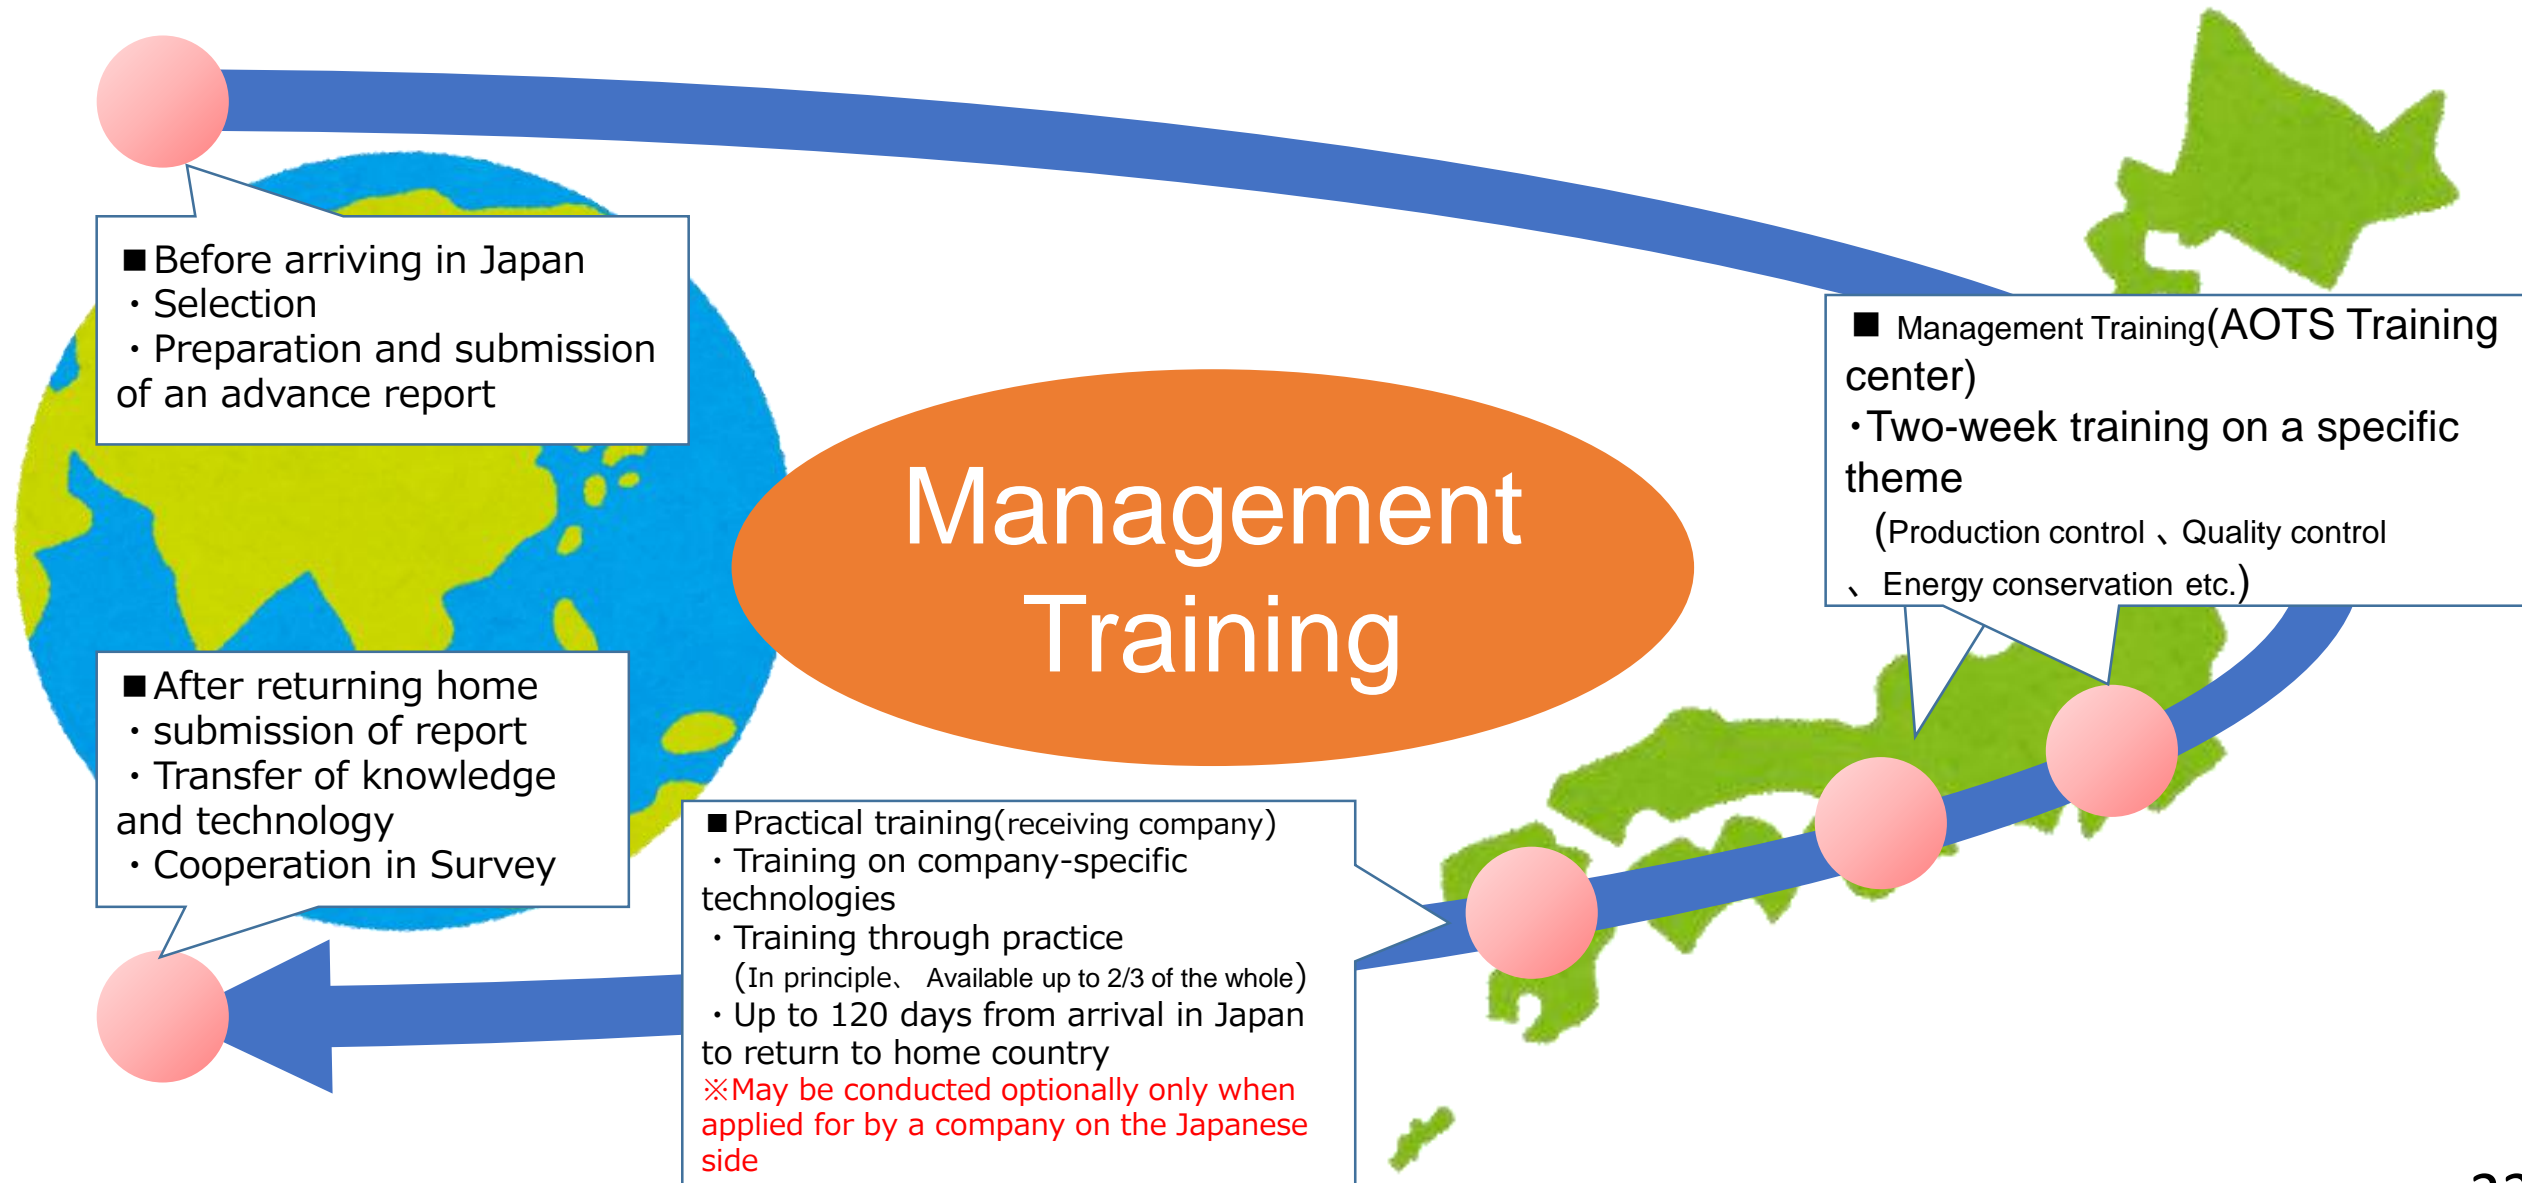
■Before arriving in Japan
・Selection
・Preparation and submission of an advance report

Management Training

■ Management Training(AOTS Training center)
・Two-week training on a specific theme
(Production control 、Quality control 、 Energy conservation etc.)

■After returning home
・submission of report
・Transfer of knowledge and technology
・Cooperation in Survey

■Practical training(receiving company)
・Training on company-specific technologies
・Training through practice
(In principle、 Available up to 2/3 of the whole)
・Up to 120 days from arrival in Japan to return to home country
※May be conducted optionally only when applied for by a company on the Japanese side

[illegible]